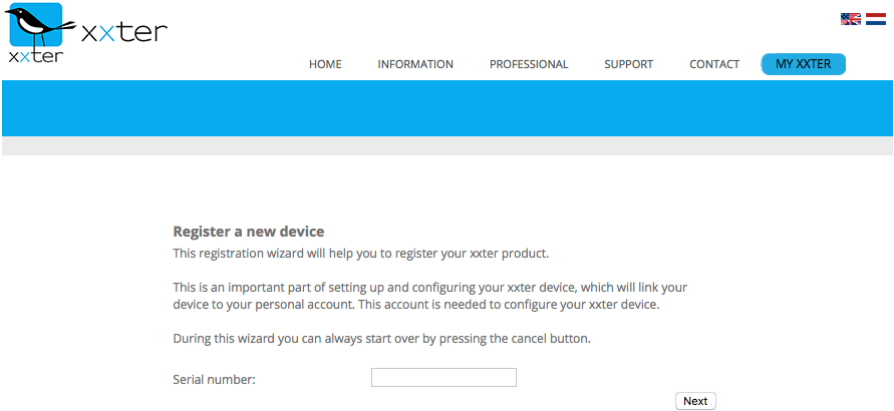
xxter

xxter

HOME INFORMATION PROFESSIONAL SUPPORT CONTACT MY XXTER

Register a new device

This registration wizard will help you to register your xxter product.

This is an important part of setting up and configuring your xxter device, which will link your device to your personal account. This account is needed to configure your xxter device.

During this wizard you can always start over by pressing the cancel button.

Serial number:

Next